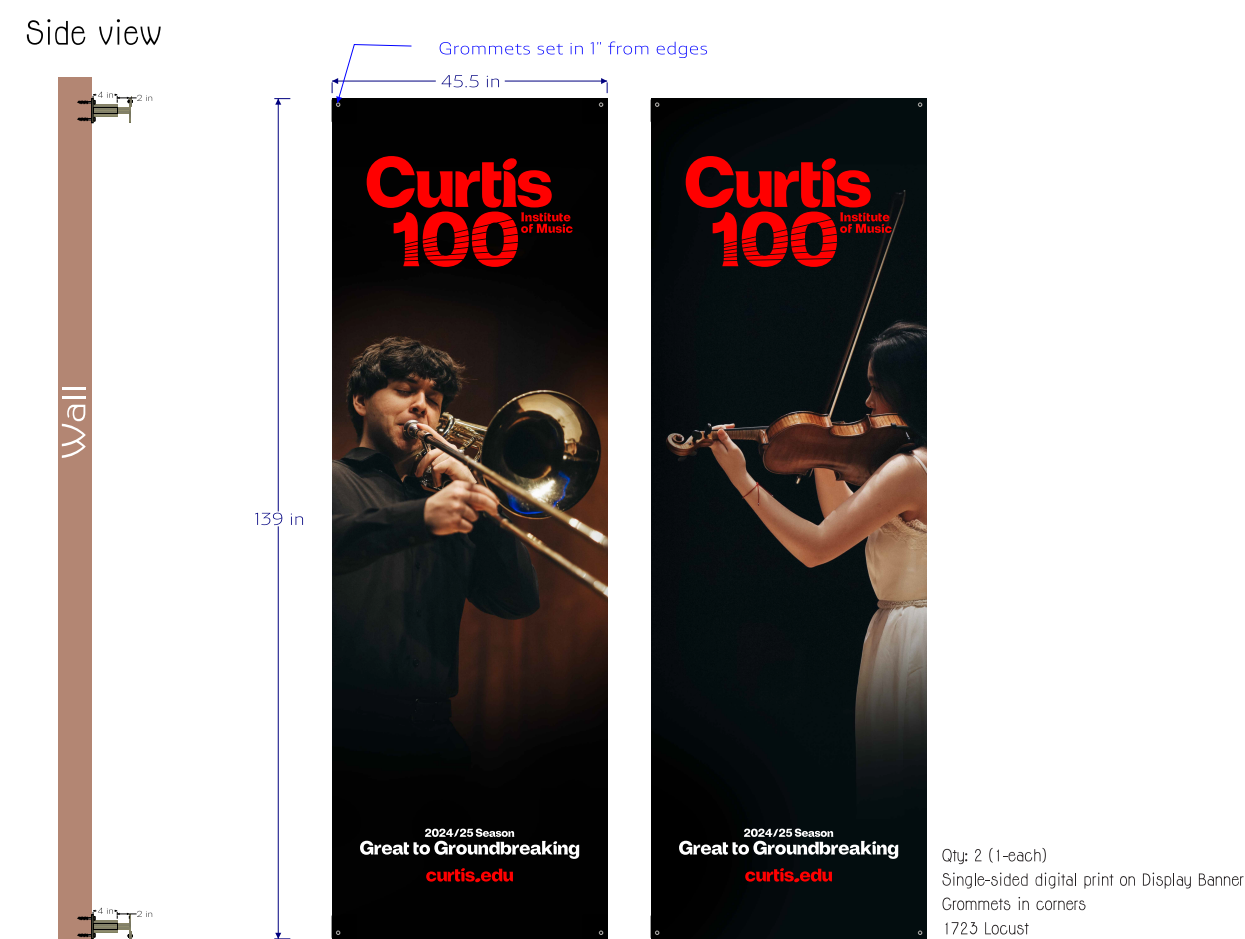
Side view

Wall

4 in
2 in

4 in
2 in

Grommets set in 1" from edges

45.5 in

139 in

Curtis 100 Institute of Music

2024/25 Season
Great to Groundbreaking
curtis.edu

Curtis 100 Institute of Music

2024/25 Season
Great to Groundbreaking
curtis.edu

Qty: 2 (1-each)
Single-sided digital print on Display Banner
Grommets in corners
1723 Locust